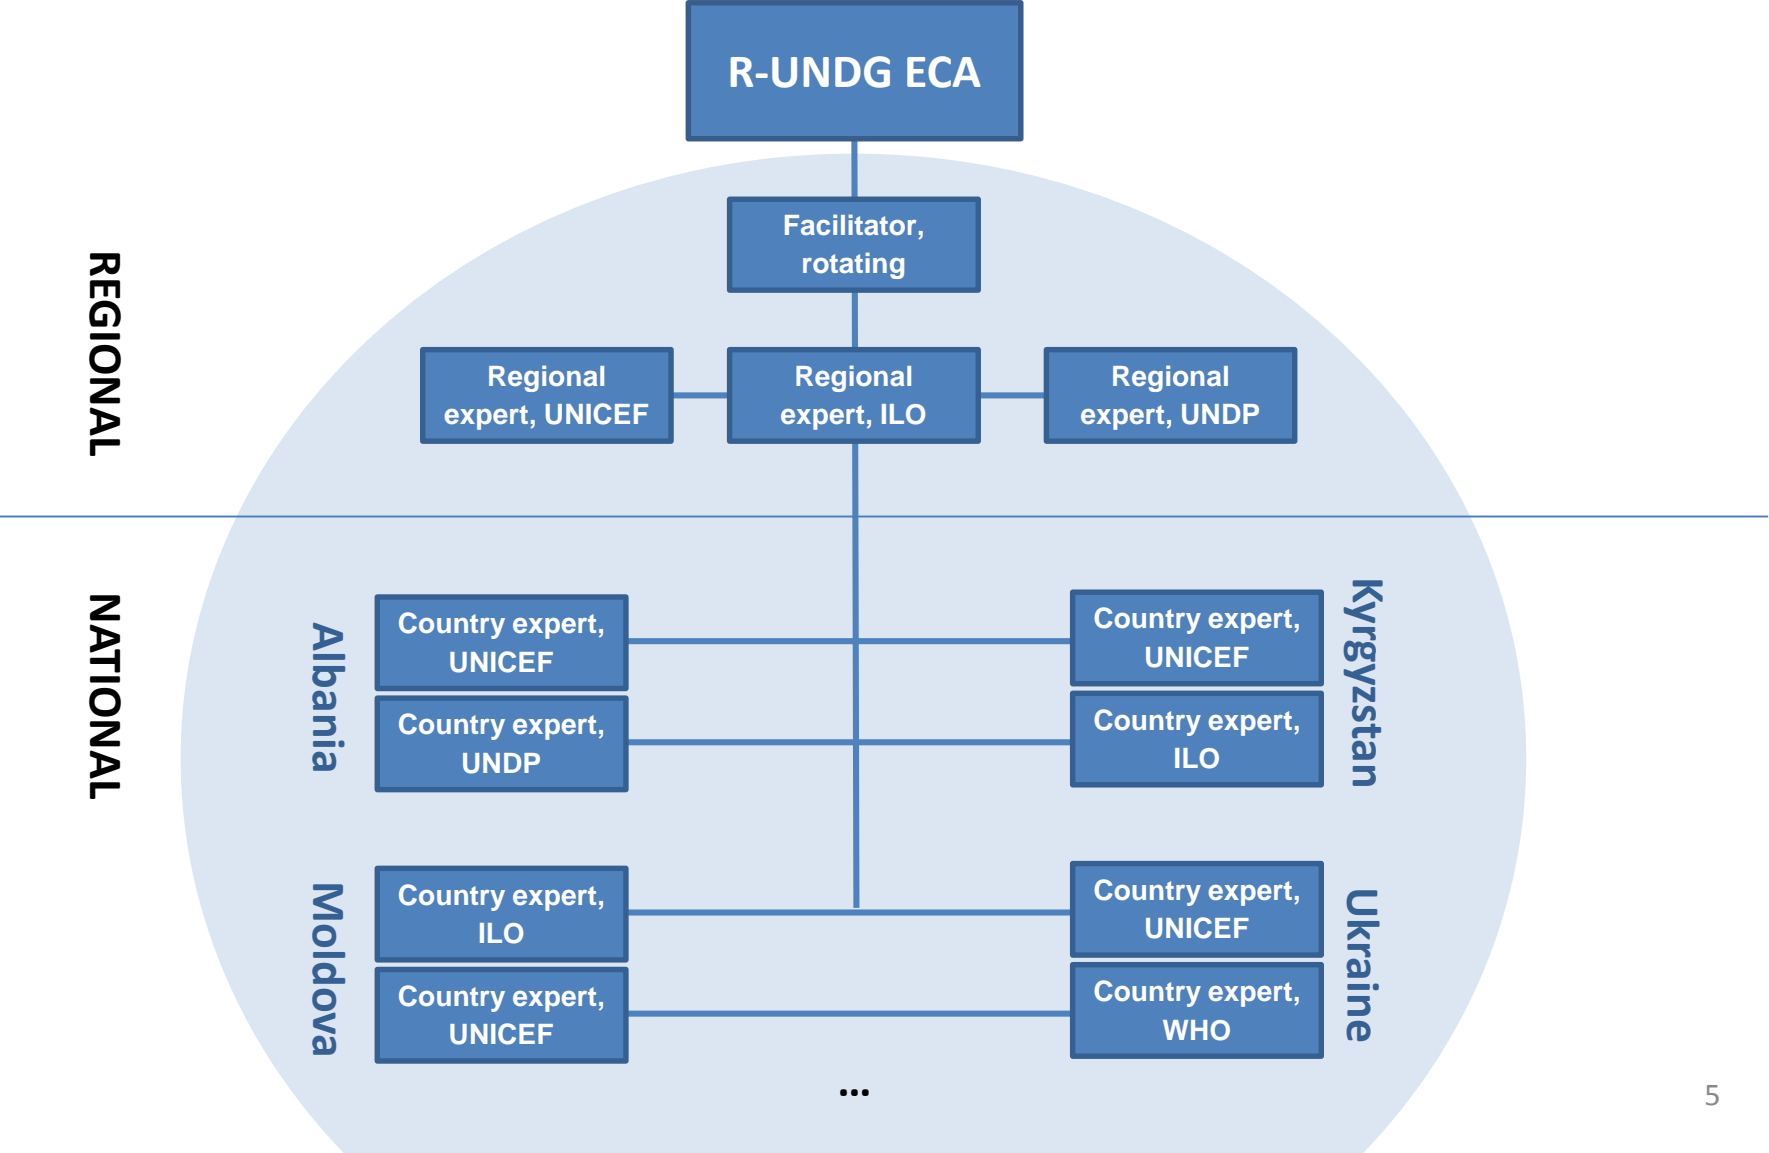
R-UNDG ECA

REGIONAL

Facilitator, rotating

Regional expert, UNICEF

Regional expert, ILO

Regional expert, UNDP

NATIONAL

Albania

Country expert, UNICEF

Country expert, UNDP

Kyrgyzstan

Country expert, UNICEF

Country expert, ILO

Moldova

Country expert, ILO

Country expert, UNICEF

Ukraine

Country expert, UNICEF

Country expert, WHO

...

5